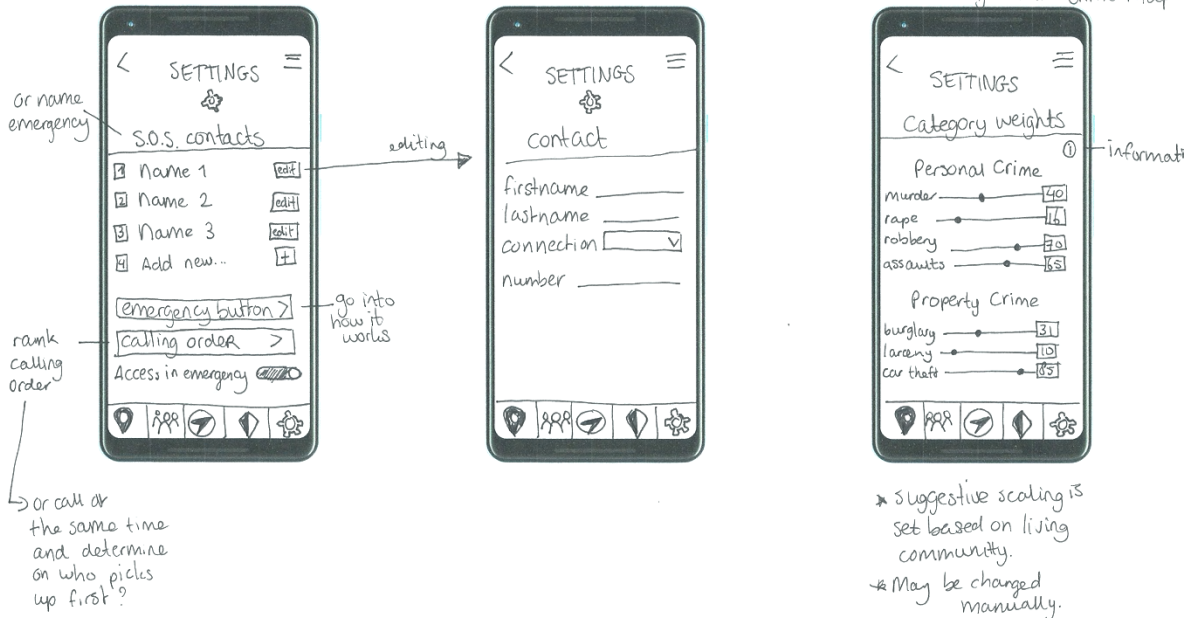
< SETTINGS ☰

or name emergency

S.O.S. contacts

1 Name 1 edit
2 Name 2 edit
3 Name 3 edit
4 Add new... +

emergency button >

go into how it works

calling order >

rank calling order

Access in emergency

→ or call at the same time and determine on who picks up first?

editing

< SETTINGS ☰

contact

firstname
lastname
connection
number

< SETTINGS ☰

Category weights

ⓘ - informati

Personal Crime
murder 40
rape 16
robbery 70
assaults 65

Property Crime
burglary 31
larceny 10
car theft 85

* Suggestive scaling is set based on living community.
* May be changed manually.